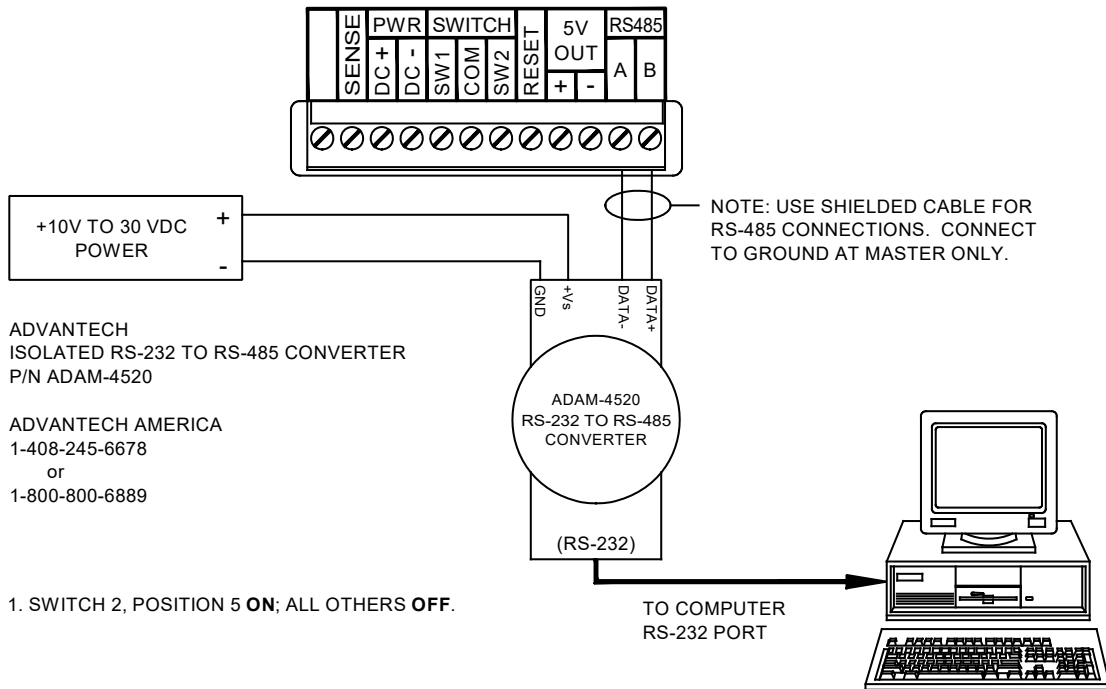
SENSE
PWR
DC +
DC -
SWITCH
SW1
COM
SW2
RESET
5V OUT
+
-
RS485
A
B

+10V TO 30 VDC POWER
+
-

NOTE: USE SHIELDED CABLE FOR RS-485 CONNECTIONS. CONNECT TO GROUND AT MASTER ONLY.

GND
+Vs
DATA-
DATA+

ADVANTECH
ISOLATED RS-232 TO RS-485 CONVERTER
P/N ADAM-4520

ADAM-4520
RS-232 TO RS-485
CONVERTER

ADVANTECH AMERICA
1-408-245-6678
or
1-800-800-6889

(RS-232)

1. SWITCH 2, POSITION 5 **ON**; ALL OTHERS **OFF**.

TO COMPUTER
RS-232 PORT